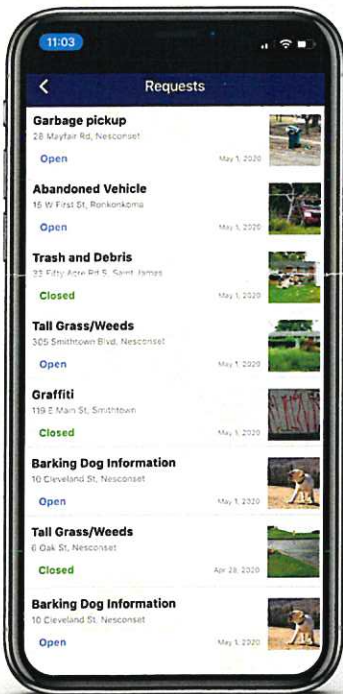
11:03

<

Requests

Garbage pickup
28 Mayfair Rd, Nesconset
Open
May 1, 2020

Abandoned Vehicle
16 W First St, Ronkonkoma
Open
May 1, 2020

Trash and Debris
33 Fifty Acre Rd S, Saint James
Closed
May 1, 2020

Tall Grass/Weeds
305 Smithtown Blvd, Nesconset
Open
May 1, 2020

Graffiti
119 E Main St, Smithtown
Closed
May 1, 2020

Barking Dog Information
10 Cleveland St, Nesconset
Open
May 1, 2020

Tall Grass/Weeds
6 Oak St, Nesconset
Closed
Apr 28, 2020

Barking Dog Information
10 Cleveland St, Nesconset
Open
May 1, 2020